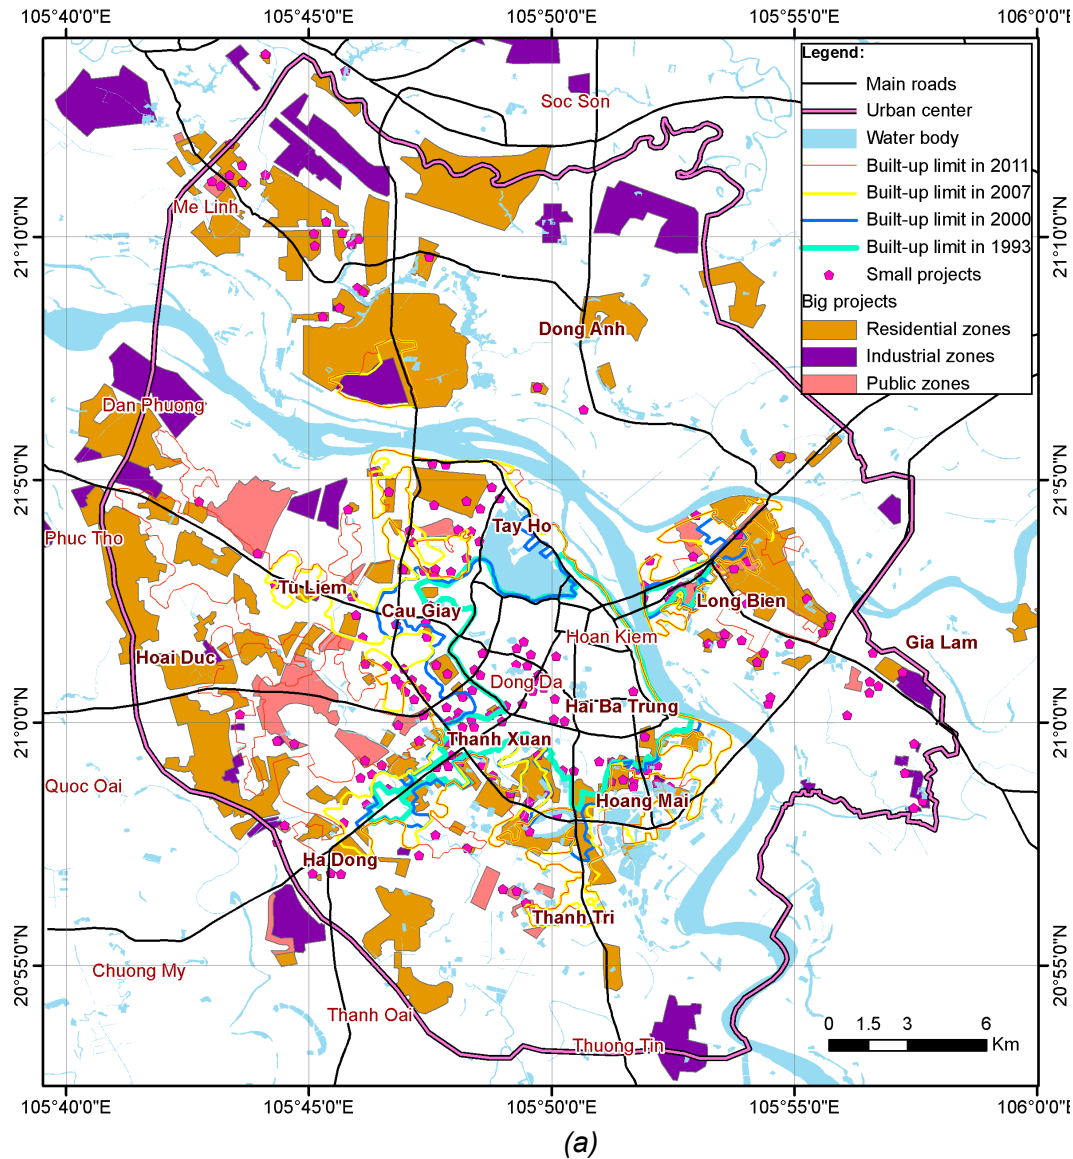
105°40'0"E 105°45'0"E 105°50'0"E 105°55'0"E 106°0'0"E

Legend:
Main roads
Urban center
Water body
Built-up limit in 2011
Built-up limit in 2007
Built-up limit in 2000
Built-up limit in 1993
Small projects
Big projects
Residential zones
Industrial zones
Public zones

Soc Son
Me Linh
Dong Anh
Dan Phuong
Phuc Tho
Tay Ho
Tu Liem
Cau Giay
Long Bien
Hoan Kiem
Gia Lam
Hoai Duc
Dong Da
Hai Ba Trung
Thanh Xuan
Quoc Oai
Hoang Mai
Ha Dong
Thanh Tri
Chuong My
Thanh Oai
Thuong Tin

21°10'0"N
21°5'0"N
21°0'0"N
20°55'0"N

0 1.5 3 6 Km

105°40'0"E 105°45'0"E 105°50'0"E 105°55'0"E 106°0'0"E

(a)